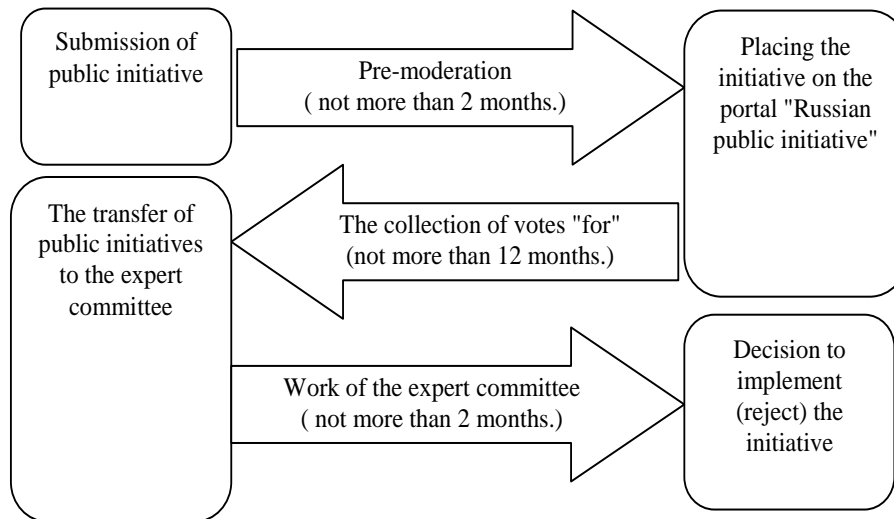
Submission of public initiative

Pre-moderation
( not more than 2 months.)

Placing the initiative on the portal "Russian public initiative"

The transfer of public initiatives to the expert committee

The collection of votes "for"
(not more than 12 months.)

Work of the expert committee
( not more than 2 months.)

Decision to implement (reject) the initiative